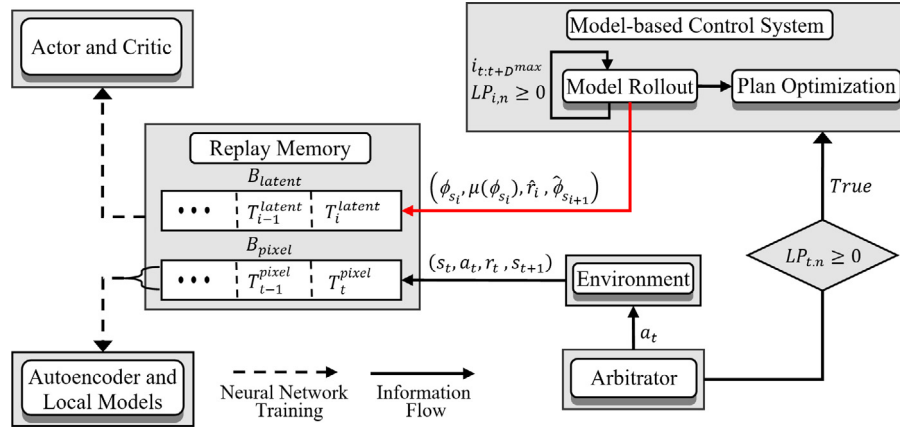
Actor and Critic

Model-based Control System

$i_{t:t+D^{max}}$
$LP_{i,n} \geq 0$

Model Rollout

Plan Optimization

Replay Memory

$B_{latent}$

$\bullet\bullet\bullet$ $T_{i-1}^{latent}$ $T_{i}^{latent}$

$\left(\phi_{s_i}, \mu(\phi_{s_i}), \hat{r}_i, \hat{\phi}_{s_{i+1}}\right)$

$True$

$B_{pixel}$

$\bullet\bullet\bullet$ $T_{t-1}^{pixel}$ $T_{t}^{pixel}$

$(s_t, a_t, r_t, s_{t+1})$

Environment

$LP_{t.n} \geq 0$

$a_t$

Autoencoder and Local Models

Neural Network Training

Information Flow

Arbitrator